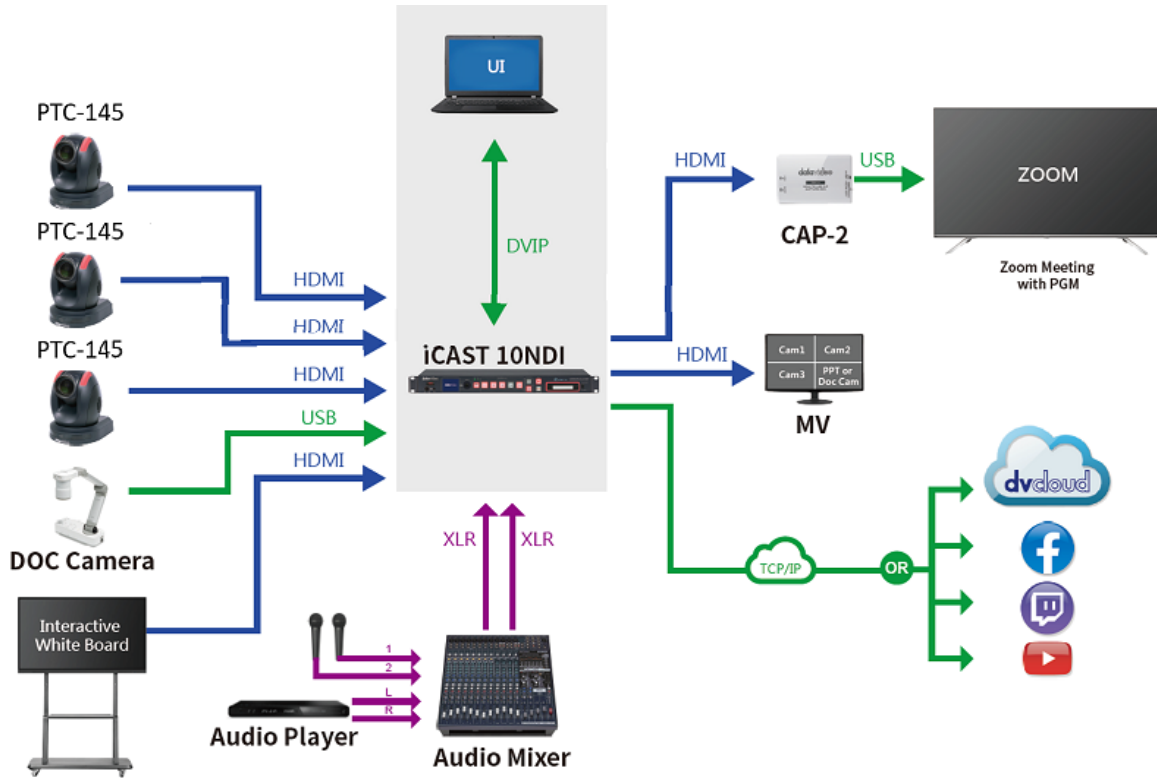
UI

PTC-145

PTC-145

PTC-145

DOC Camera

Interactive White Board

HDMI

HDMI

HDMI

USB

HDMI

DVIP

iCAST 10NDI

XLR

XLR

1

2

L

R

Audio Player

Audio Mixer

HDMI

datavideo

CAP-2

USB

ZOOM

Zoom Meeting with PGM

HDMI

Cam1

Cam2

Cam3

PPT or Doc Cam

MV

TCP/IP

OR

dvcloud